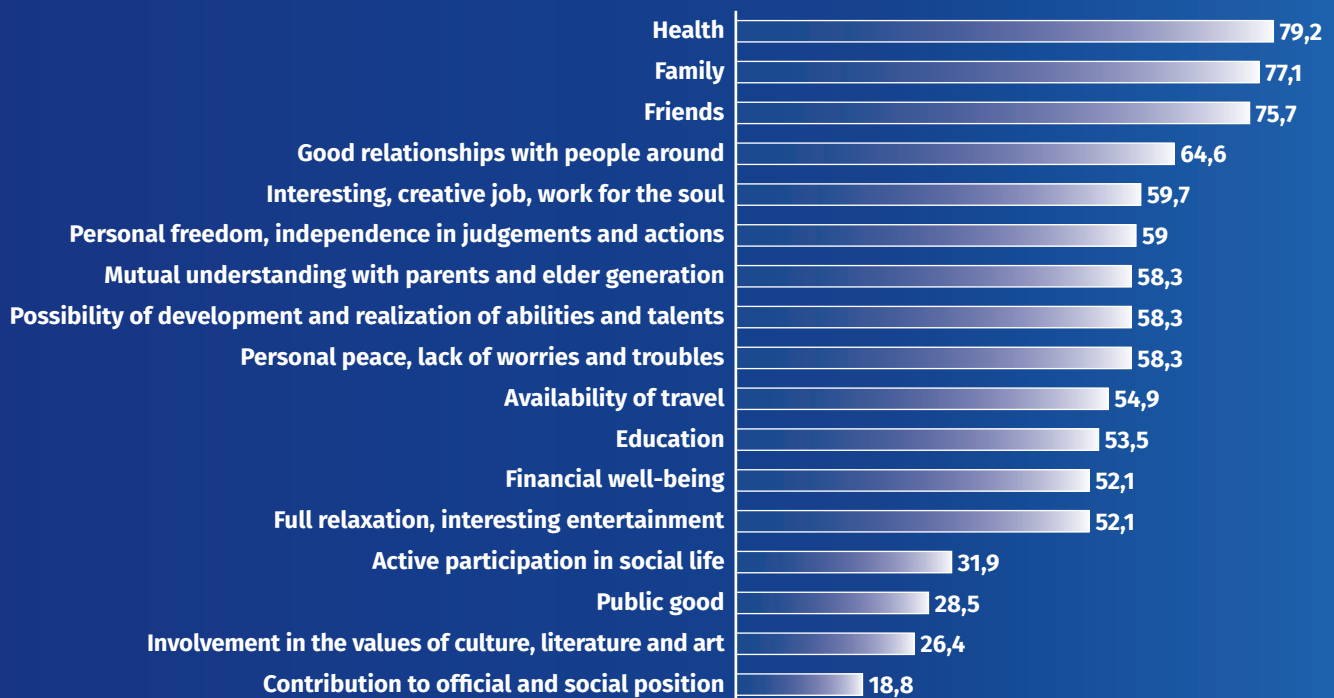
| | |
|---|---|
| Health | 79,2 |
| Family | 77,1 |
| Friends | 75,7 |
| Good relationships with people around | 64,6 |
| Interesting, creative job, work for the soul | 59,7 |
| Personal freedom, independence in judgements and actions | 59 |
| Mutual understanding with parents and elder generation | 58,3 |
| Possibility of development and realization of abilities and talents | 58,3 |
| Personal peace, lack of worries and troubles | 58,3 |
| Availability of travel | 54,9 |
| Education | 53,5 |
| Financial well-being | 52,1 |
| Full relaxation, interesting entertainment | 52,1 |
| Active participation in social life | 31,9 |
| Public good | 28,5 |
| Involvement in the values of culture, literature and art | 26,4 |
| Contribution to official and social position | 18,8 |